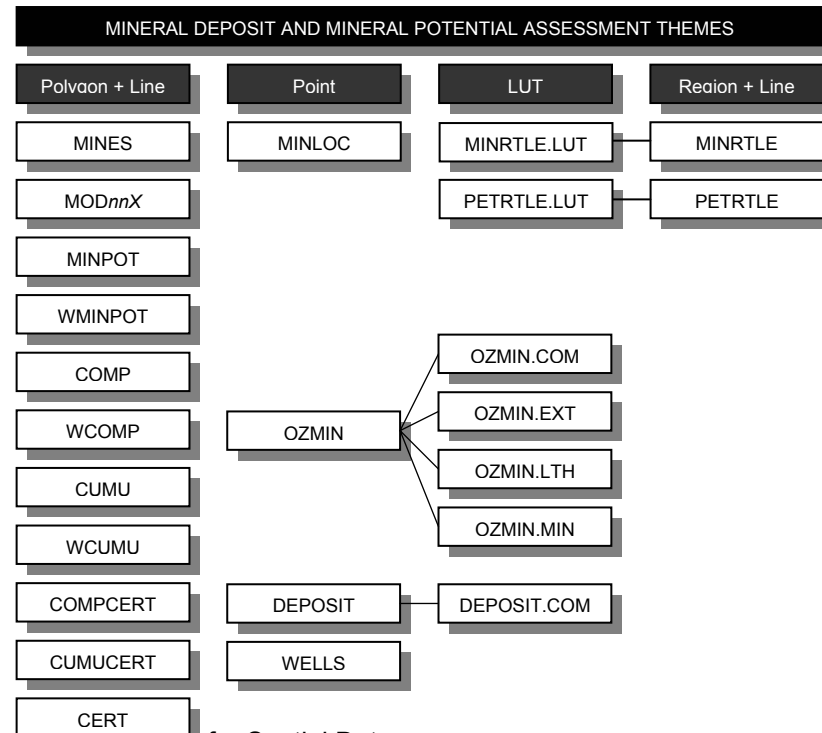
MINERAL DEPOSIT AND MINERAL POTENTIAL ASSESSMENT THEMES

Polygon + Line

Point

LUT

Region + Line

MINES

MINLOC

MINRTLE.LUT

MINRTLE

MOD*nnX*

PETRTLE.LUT

PETRTLE

MINPOT

WMINPOT

OZMIN.COM

COMP

OZMIN.EXT

WCOMP

OZMIN

OZMIN.LTH

CUMU

OZMIN.MIN

WCUMU

COMPCERT

DEPOSIT

DEPOSIT.COM

CUMUCERT

WELLS

CERT

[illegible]